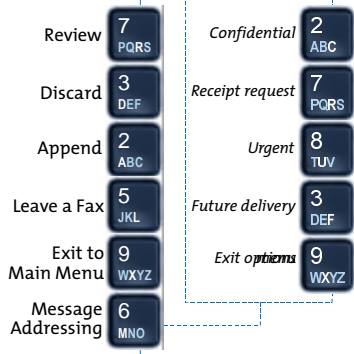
Review 7 PQRS

Discard 3 DEF

Append 2 ABC

Leave a Fax 5 JKL

Exit to Main Menu 9 WXYZ

Message Addressing 6 MNO

Confidential 2 ABC

Receipt request 7 PQRS

Urgent 8 TUV

Future delivery 3 DEF

Exit options 9 WXYZ